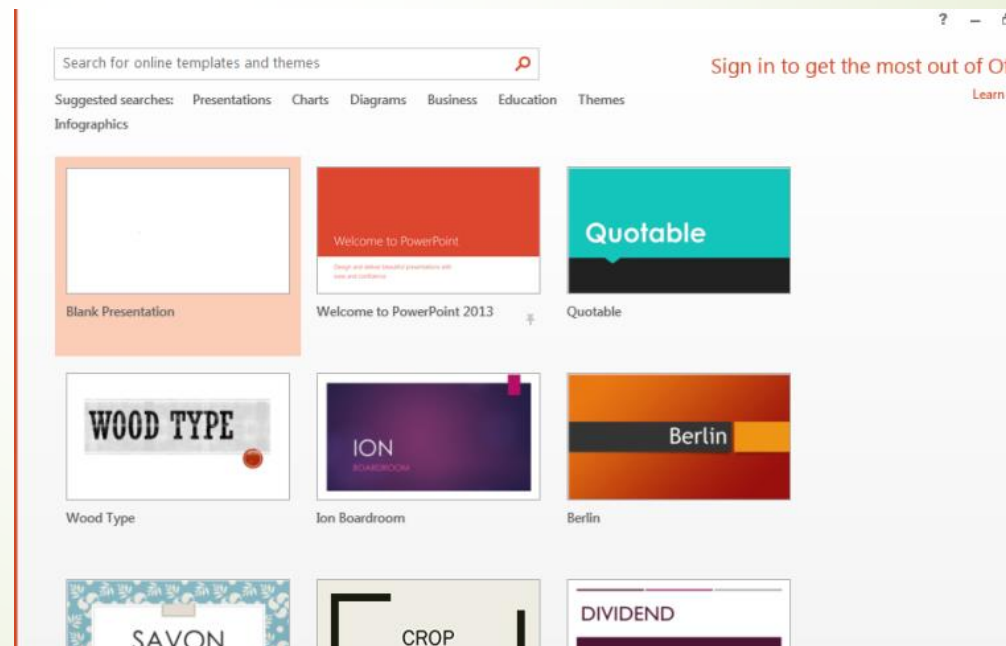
? –

Search for online templates and themes

Sign in to get the most out of Of

Learn

Suggested searches: Presentations Charts Diagrams Business Education Themes Infographics

Blank Presentation

Welcome to PowerPoint

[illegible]

Welcome to PowerPoint 2013

Quotable

Quotable

WOOD TYPE

Wood Type

ION

BOARDROOM

Ion Boardroom

Berlin

Berlin

SAVON

CROP

DIVIDEND